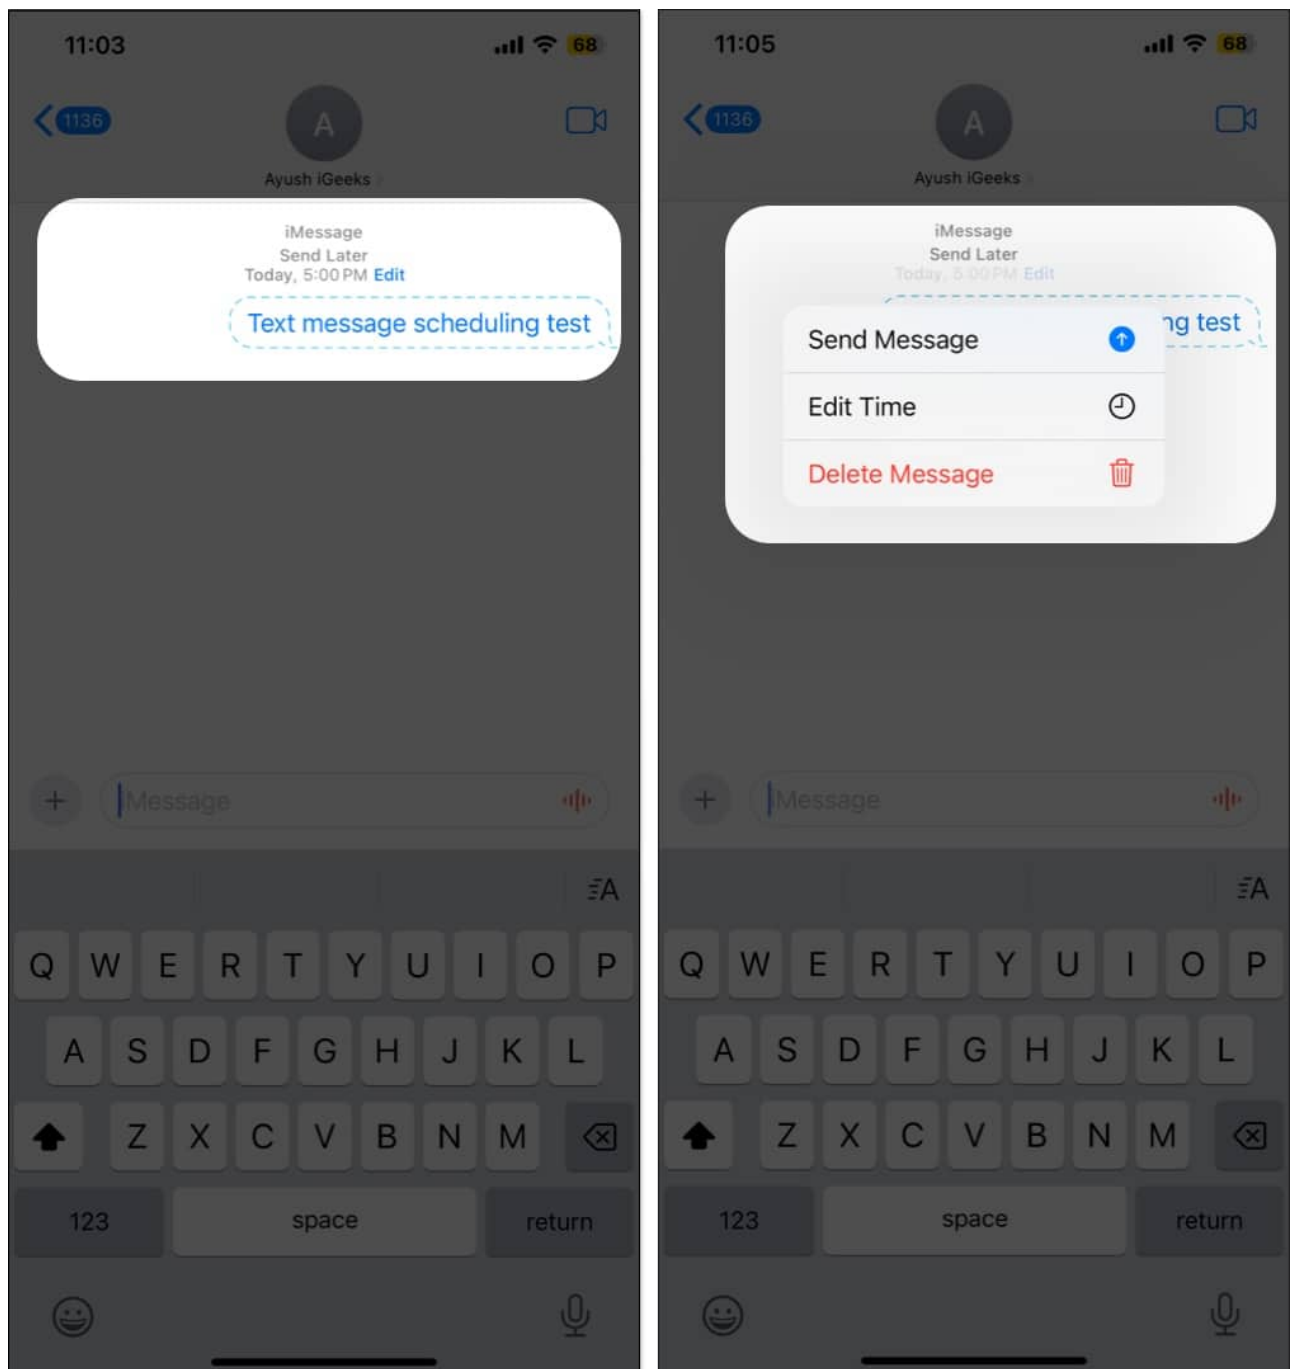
11:03

68

1136

A

Ayush iGeeks

iMessage
Send Later
Today, 5:00 PM Edit

Text message scheduling test

Message

Q W E R T Y U I O P
A S D F G H J K L
Z X C V B N M
123 space return

11:05

68

1136

A

Ayush iGeeks

iMessage
Send Later
Today, 5:00 PM Edit

ng test

Send Message
Edit Time
Delete Message

Message

Q W E R T Y U I O P
A S D F G H J K L
Z X C V B N M
123 space return